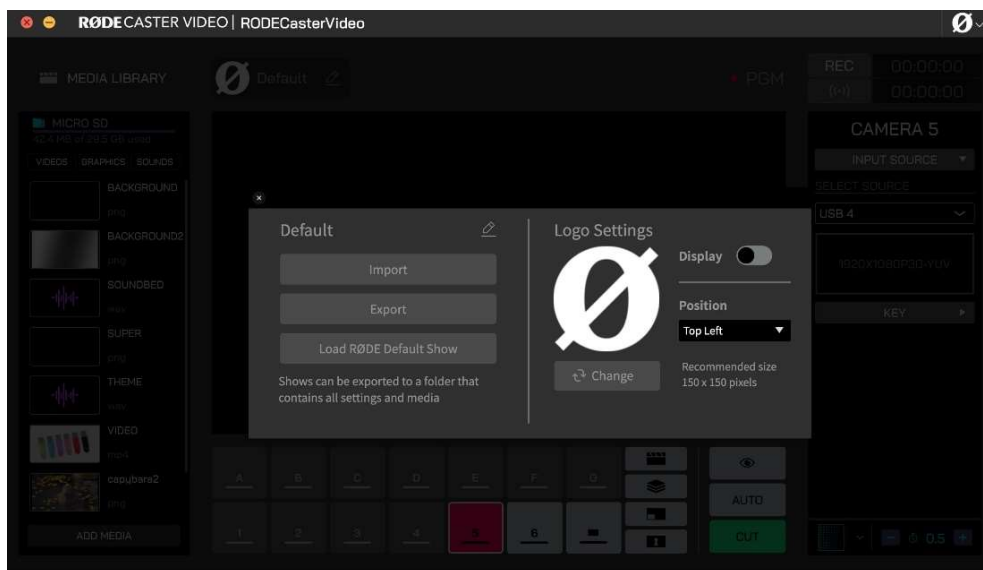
RØDECASTER VIDEO | RODECasterVideo

MEDIA LIBRARY

Default

PGM

REC 00:00:00

00:00:00

MICRO SD

124 MB of 29.5 GB used

VIDEOS GRAPHICS SOUNDS

BACKGROUND

png

BACKGROUND2

png

SOUNDBED

wav

SUPER

png

THEME

wav

VIDEO

mp4

capybara2

png

ADD MEDIA

CAMERA 5

INPUT SOURCE

SELECT SOURCE

USB 4

1920X1080P30-YUV

KEY

Default

Import

Export

Load RØDE Default Show

Shows can be exported to a folder that contains all settings and media

Logo Settings

Change

Display

Position

Top Left

Recommended size 150 x 150 pixels

A B C D E F G

1 2 3 4 5 6

AUTO

CUT

0.5